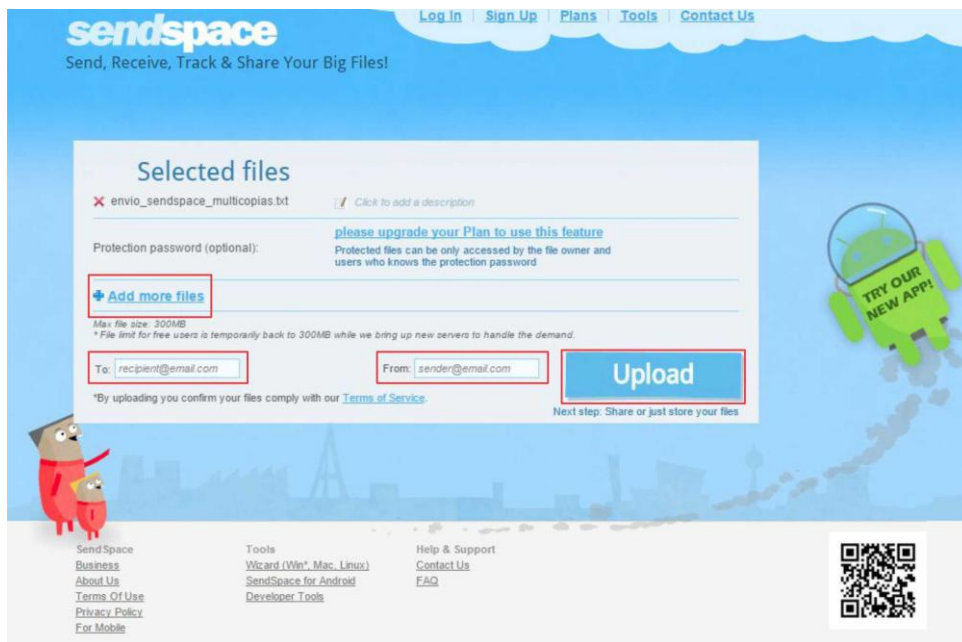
sendspace
Send, Receive, Track & Share Your Big Files!

Log In | Sign Up | Plans | Tools | Contact Us

Selected files

envio_sendspace_multicopias.txt
Click to add a description

Protection password (optional):
please upgrade your Plan to use this feature
Protected files can be only accessed by the file owner and users who knows the protection password

Add more files

Max file size: 300MB
* File limit for free users is temporarily back to 300MB while we bring up new servers to handle the demand.

To: recipient@email.com
From: sender@email.com
Upload

*By uploading you confirm your files comply with our Terms of Service.
Next step: Share or just store your files

TRY OUR NEW APP!

SendSpace
Business
About Us
Terms Of Use
Privacy Policy
For Mobile

Tools
Wizard (Win*, Mac, Linux)
SendSpace for Android
Developer Tools

Help & Support
Contact Us
FAQ